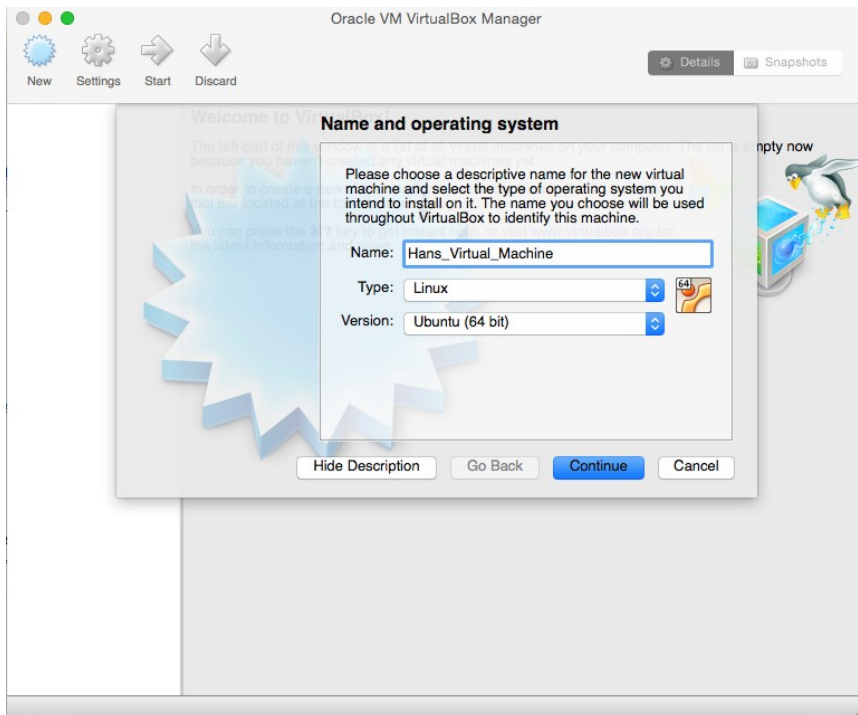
Oracle VM VirtualBox Manager

New Settings Start Discard

Details Snapshots

Welcome to VirtualBox!

The left part of this window is a list of all virtual machines on your computer. The list is empty now because you haven't created any virtual machines yet.

In order to create a new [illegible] tool bar located at the t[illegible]

You can press the ⌘? key to get instant help, or visit www.virtualbox.org for the latest information and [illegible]

Name and operating system

Please choose a descriptive name for the new virtual machine and select the type of operating system you intend to install on it. The name you choose will be used throughout VirtualBox to identify this machine.

Name: Hans_Virtual_Machine

Type: Linux

Version: Ubuntu (64 bit)

64

Hide Description Go Back Continue Cancel